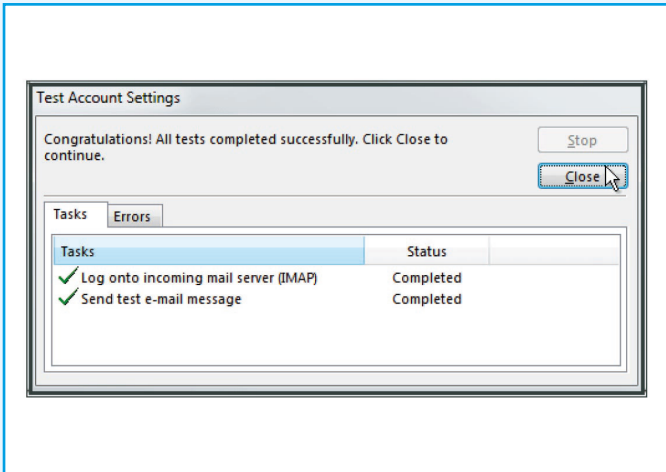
Test Account Settings

Congratulations! All tests completed successfully. Click Close to continue.

Stop

Close

Tasks Errors

| Tasks | Status |
|---|---|
| Log onto incoming mail server (IMAP) | Completed |
| Send test e-mail message | Completed |